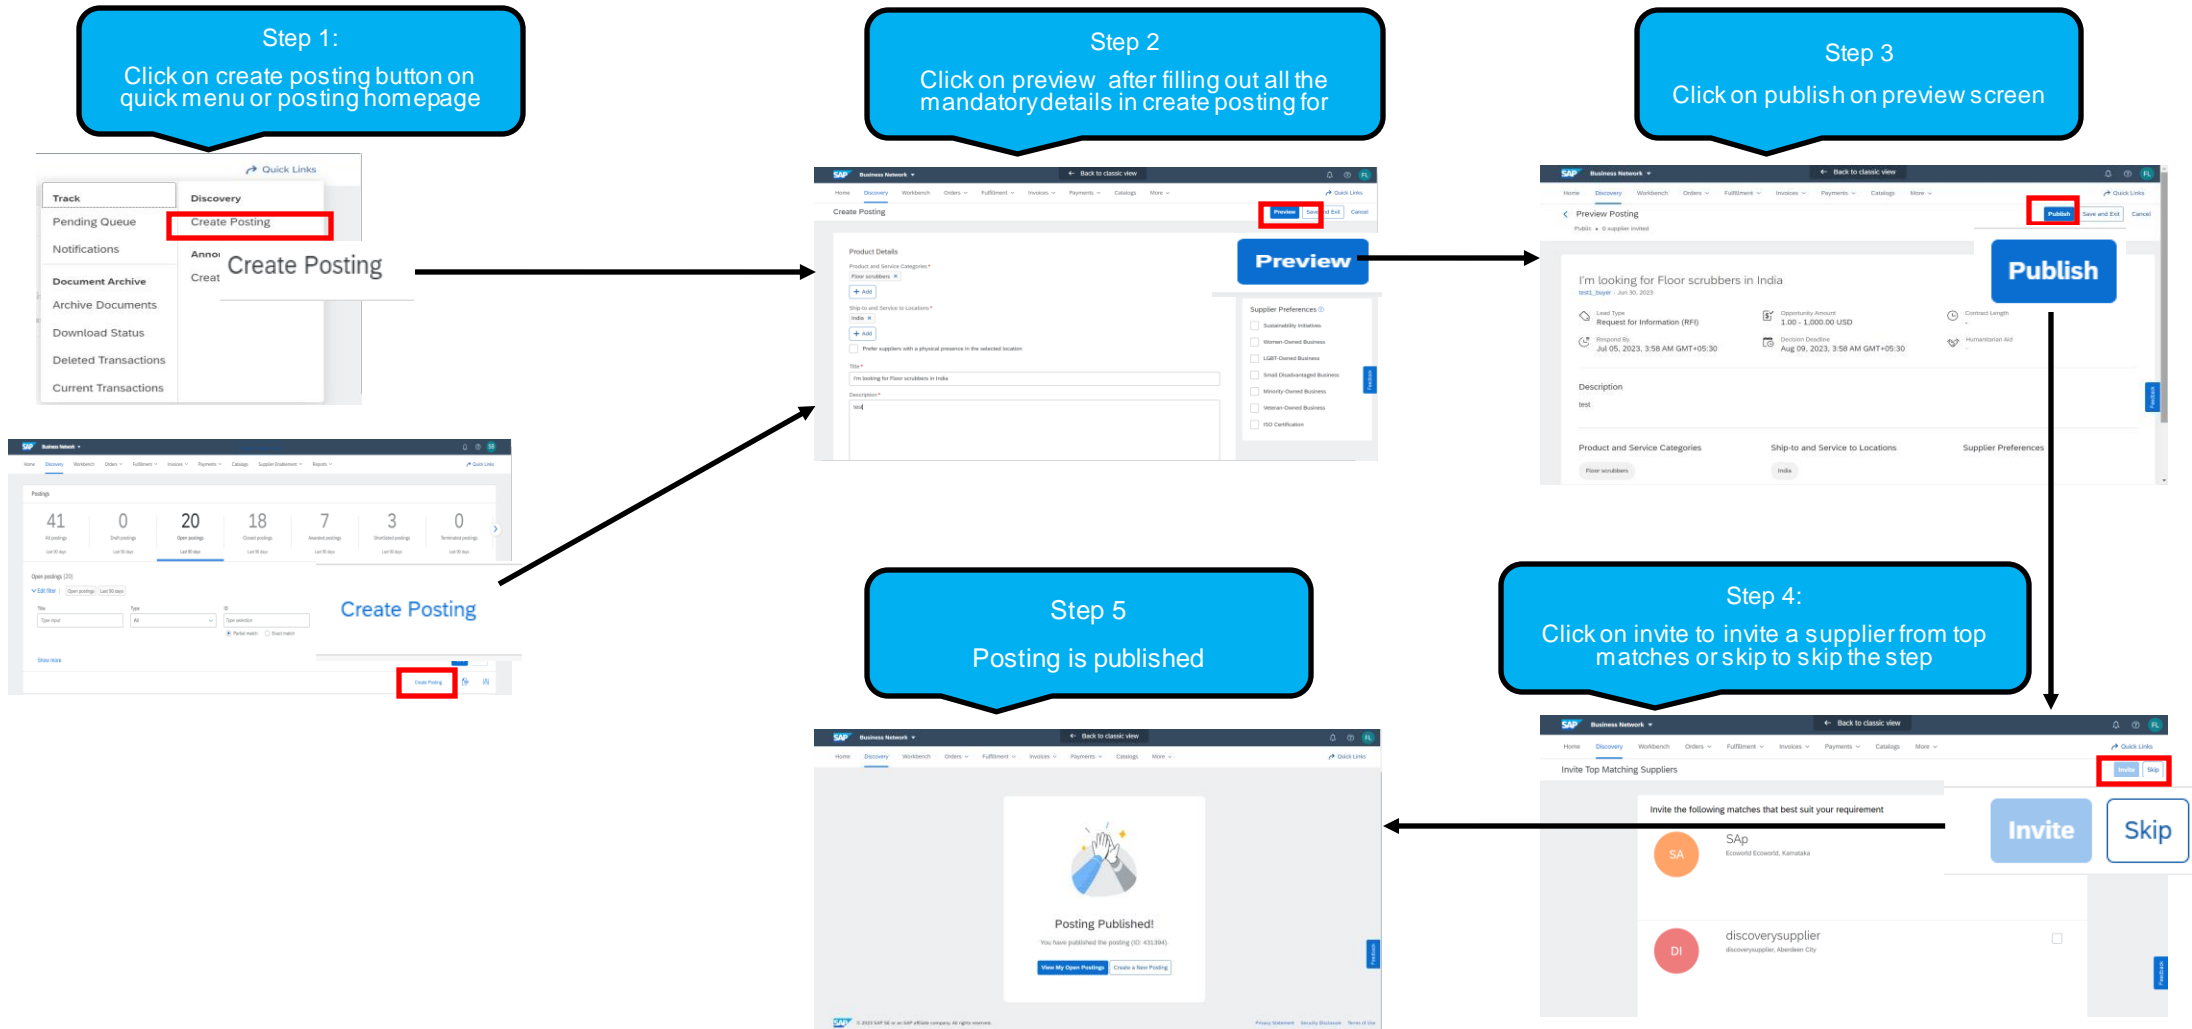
Step 1:
Click on create posting button on quick menu or posting homepage

Step 2
Click on preview after filling out all the mandatory details in create posting for

Step 3
Click on publish on preview screen

Quick Links

Track
Pending Queue
Notifications
Document Archive
Archive Documents
Download Status
Deleted Transactions
Current Transactions

Discovery
Create Posting
Annoi
Creat

Create Posting

Posting
41 0 20 18 7 3 0
All postings Draft postings Open postings Closed postings Awarded postings Shortlisted postings Terminated postings

Open postings (20)

Create Posting

Create Posting

Create Posting
Preview
Product Details
Product and Service Categories
Floor scrubbers
Ship-to and Service to Locations
India
Prefer suppliers with a physical presence in the selected location
Title
I'm looking for Floor scrubbers in India
Description

Supplier Preferences
Sustainability Initiatives
Women-Owned Business
LGBT-Owned Business
Small Disadvantaged Business
Minority-Owned Business
Veteran-Owned Business
ISO Certification

Preview

Preview Posting
Publish Save and Exit Cancel
I'm looking for Floor scrubbers in India
Request for Information (RFI)
1.00 - 1,000.00 USD
Jul 05, 2023, 3:58 AM GMT+05:30
Aug 09, 2023, 3:58 AM GMT+05:30
Description
test
Product and Service Categories
Ship-to and Service to Locations
Supplier Preferences
Floor scrubbers
India

Publish

Step 5
Posting is published

Step 4:
Click on invite to invite a supplier from top matches or skip to skip the step

Posting Published!
View My Open Postings
Create a New Posting

Invite Top Matching Suppliers
Invite Skip
Invite the following matches that best suit your requirement
SA
SAp
DI
discoverysupplier

Invite
Skip